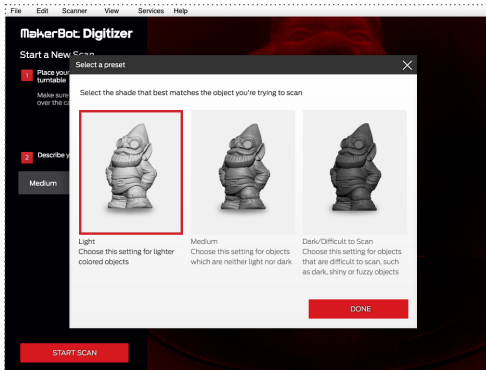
File Edit Scanner View Services Help

MakerBot Digitizer

Start a New Scan

1 Place your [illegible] turntable

Make sure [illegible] over the c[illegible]

2 Describe y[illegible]

Medium

Select a preset

Select the shade that best matches the object you're trying to scan

Light
Choose this setting for lighter colored objects

Medium
Choose this setting for objects which are neither light nor dark

Dark/Difficult to Scan
Choose this setting for objects that are difficult to scan, such as dark, shiny or fuzzy objects

DONE

START SCAN